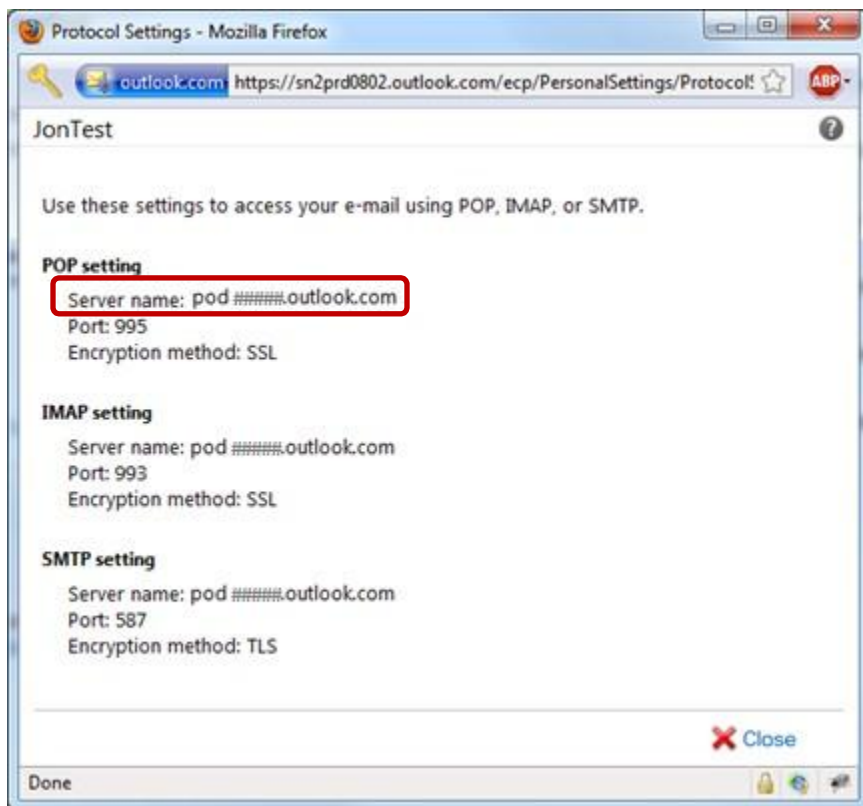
Protocol Settings - Mozilla Firefox

outlook.com https://sn2prd0802.outlook.com/ecp/PersonalSettings/Protocol

ABP

JonTest

Use these settings to access your e-mail using POP, IMAP, or SMTP.

POP setting
Server name: pod #####.outlook.com
Port: 995
Encryption method: SSL

IMAP setting
Server name: pod #####.outlook.com
Port: 993
Encryption method: SSL

SMTP setting
Server name: pod #####.outlook.com
Port: 587
Encryption method: TLS

Close

Done